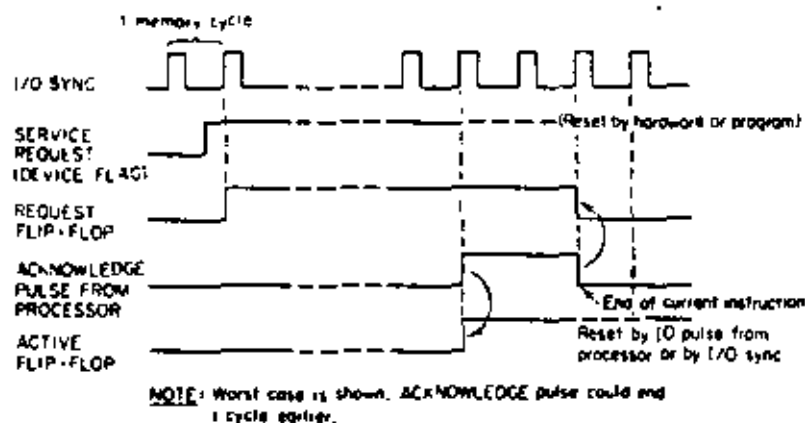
1 memory cycle

I/O SYNC

SERVICE REQUEST (DEVICE FLAG)

(Reset by hardware or program)

REQUEST FLIP-FLOP

ACKNOWLEDGE PULSE FROM PROCESSOR

End of current instruction

ACTIVE FLIP-FLOP

Reset by I/O pulse from processor or by I/O sync

NOTE: Worst case is shown. ACKNOWLEDGE pulse could end 1 cycle earlier.